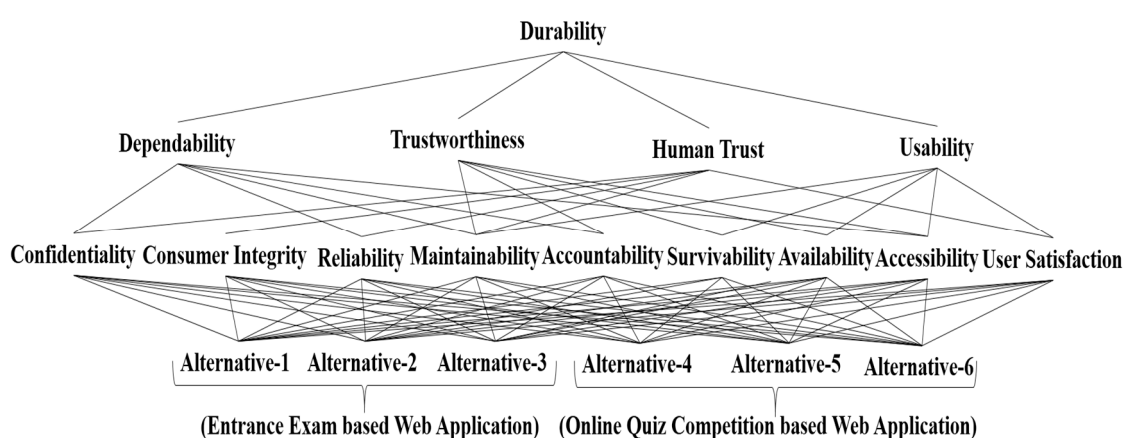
Durability

Dependability

Trustworthiness

Human Trust

Usability

Confidentiality Consumer Integrity Reliability Maintainability Accountability Survivability Availability Accessibility User Satisfaction

Alternative-1 Alternative-2 Alternative-3 Alternative-4 Alternative-5 Alternative-6

(Entrance Exam based Web Application) (Online Quiz Competition based Web Application)